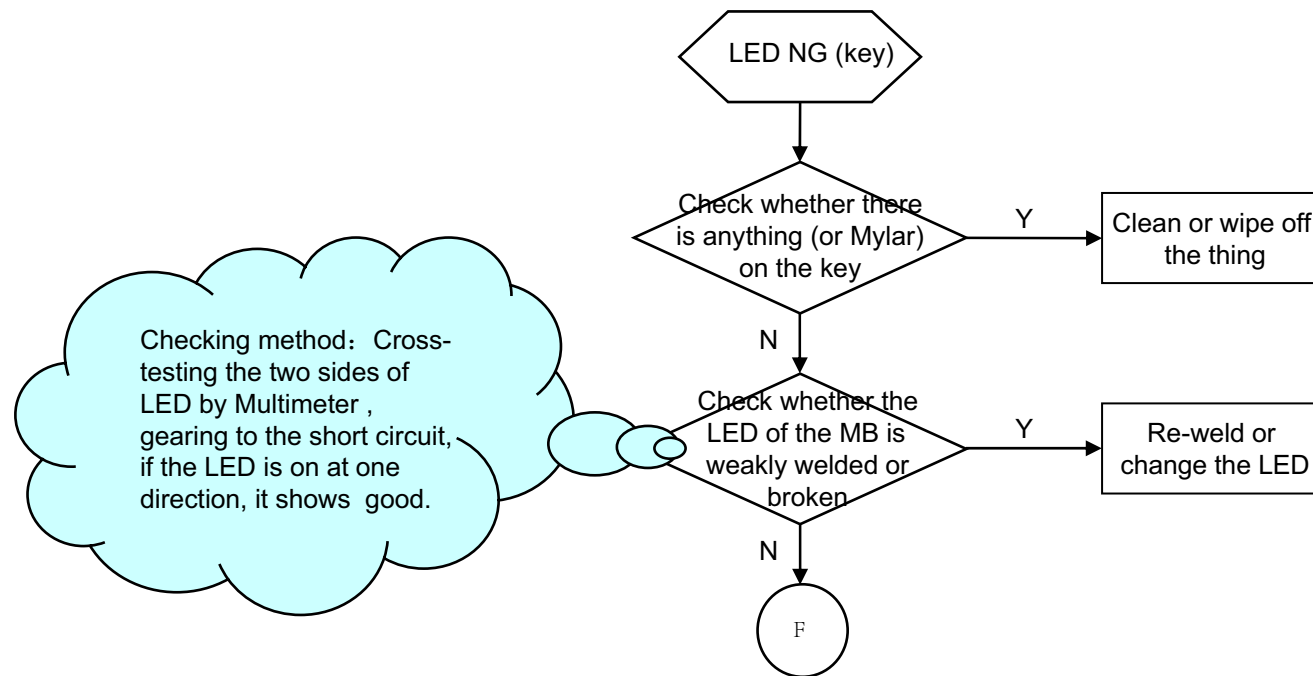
LED NG (key)

Check whether there is anything (or Mylar) on the key

Y

Clean or wipe off the thing

N

Checking method：Cross-testing the two sides of LED by Multimeter , gearing to the short circuit, if the LED is on at one direction, it shows good.

Check whether the LED of the MB is weakly welded or broken

Y

Re-weld or change the LED

N

F